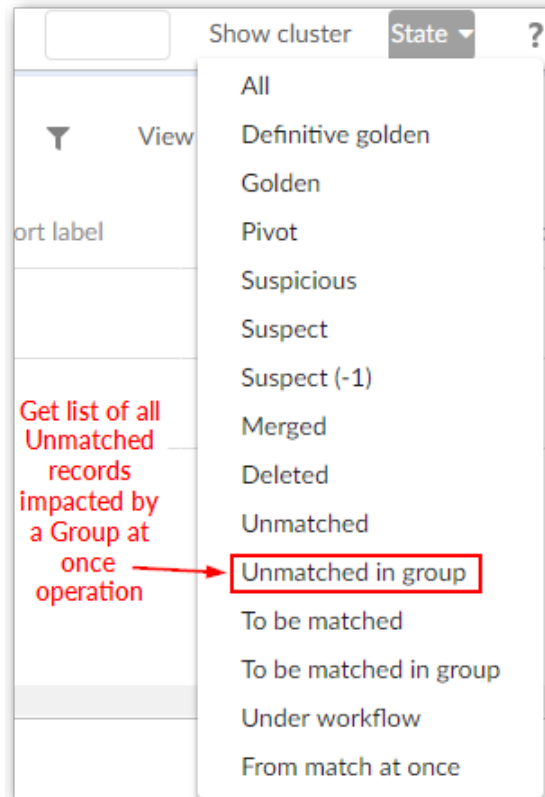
Show cluster State ?

View

ort label

All
Definitive golden
Golden
Pivot
Suspicious
Suspect
Suspect (-1)
Merged
Deleted
Unmatched
Unmatched in group
To be matched
To be matched in group
Under workflow
From match at once

Get list of all Unmatched records impacted by a Group at once operation